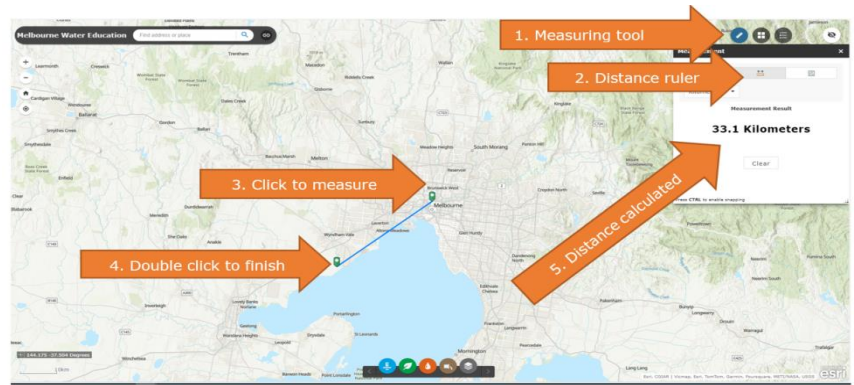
Melbourne Water Education

Find address or place

GO

1. Measuring tool

2. Distance ruler

Measurement Result

33.1 Kilometers

Clear

Press CTRL to enable snapping

3. Click to measure

4. Double click to finish

5. Distance calculated

Melbourne

Melton

South Morang

Ballarat

Mornington

Geelong

144.175 -37.504 Degrees

10km

esri